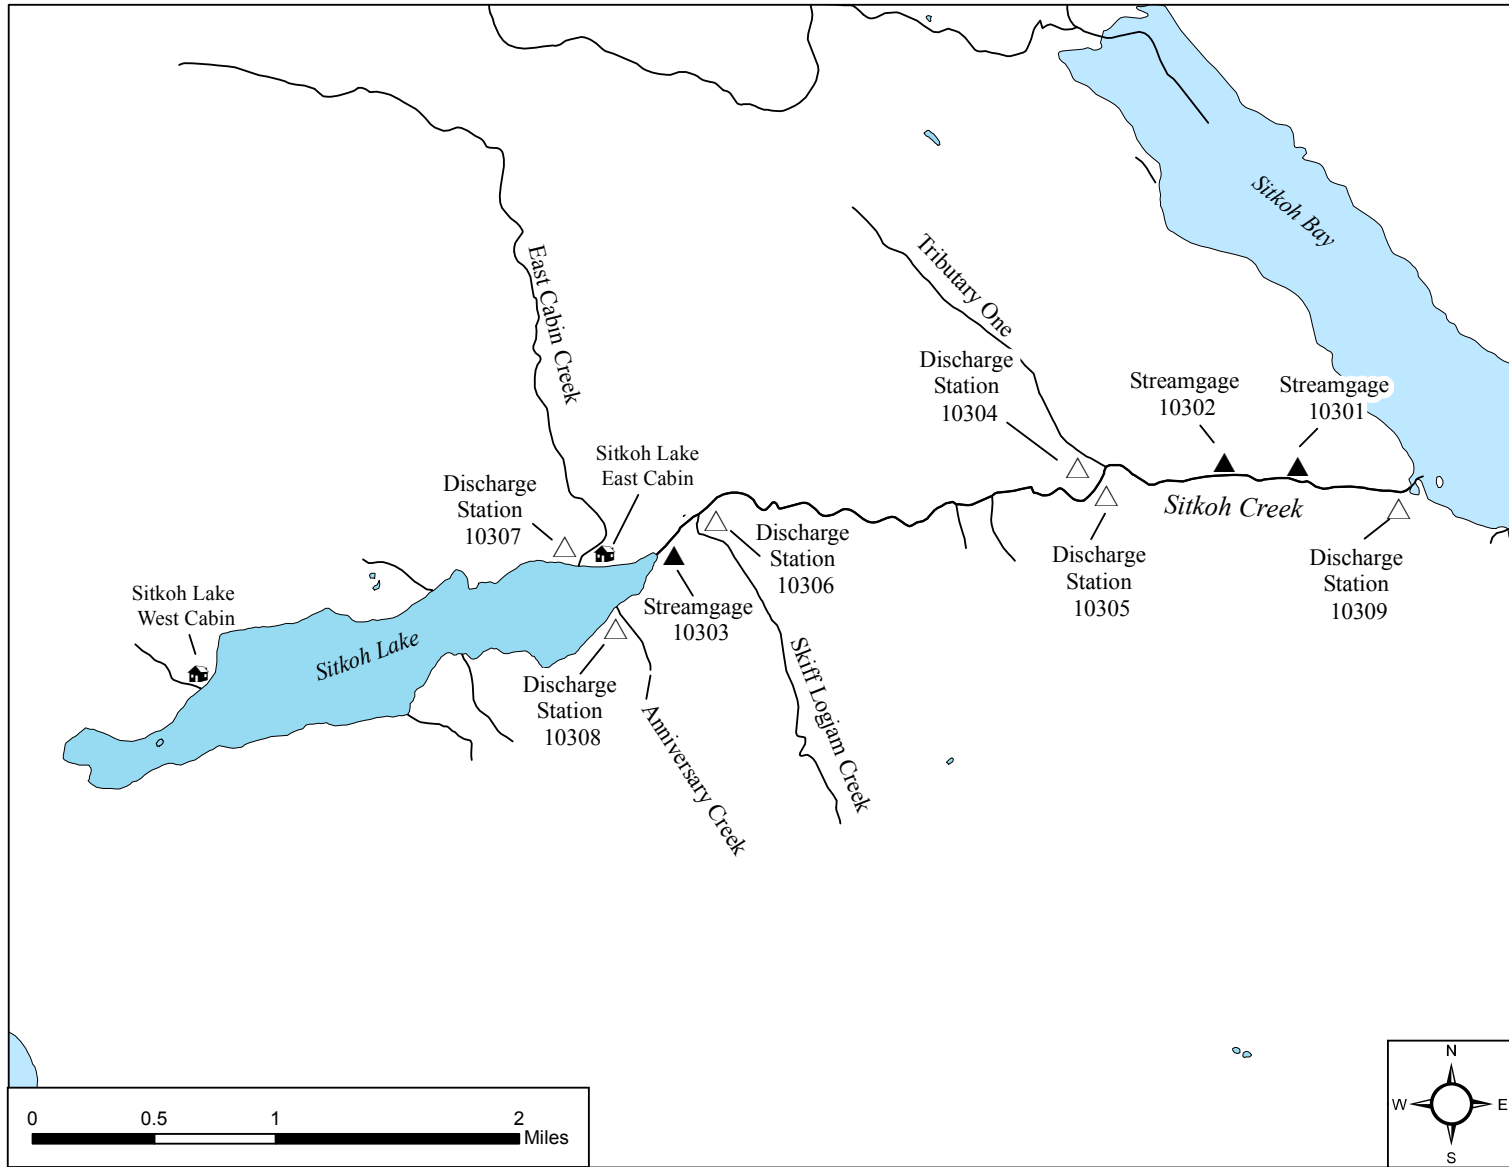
Sitkoh Bay

East Cabin Creek

Tributary One

Discharge Station 10304

Streamgage 10302

Streamgage 10301

Sitkoh Lake East Cabin

Discharge Station 10307

Sitkoh Creek

Discharge Station 10306

Discharge Station 10305

Discharge Station 10309

Sitkoh Lake West Cabin

Streamgage 10303

Sitkoh Lake

Discharge Station 10308

Skiff Logjam Creek

Anniversary Creek

0 0.5 1 2 Miles

N W E S